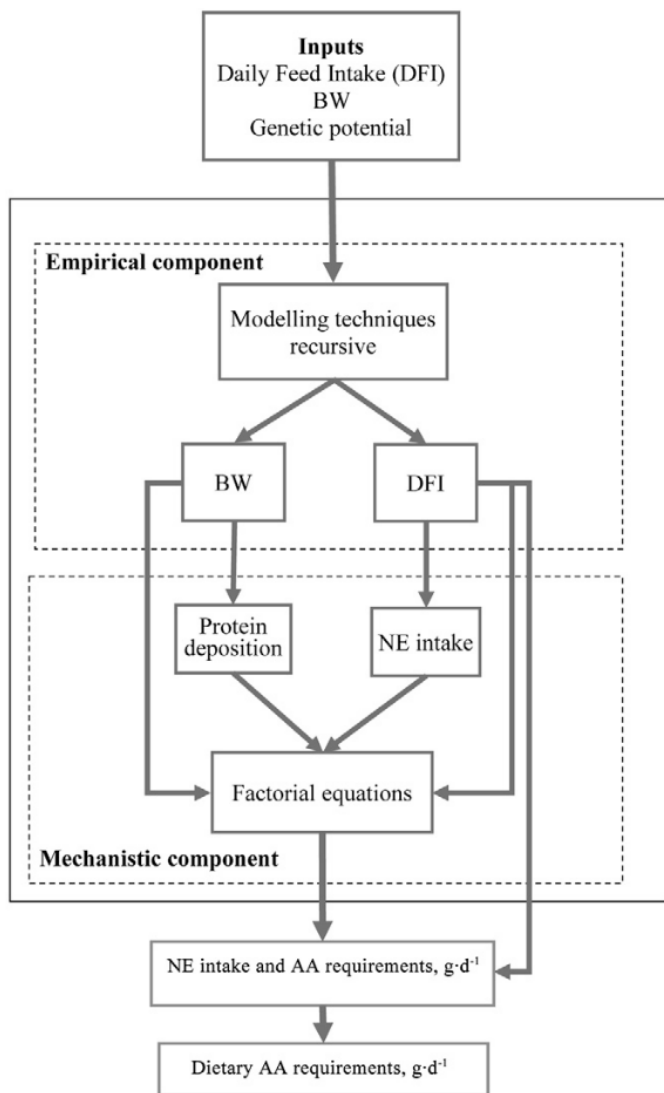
Inputs
Daily Feed Intake (DFI)
BW
Genetic potential

Empirical component

Modelling techniques recursive

BW

DFI

Protein deposition

NE intake

Factorial equations

Mechanistic component

NE intake and AA requirements, g·d$^{-1}$

Dietary AA requirements, g·d$^{-1}$